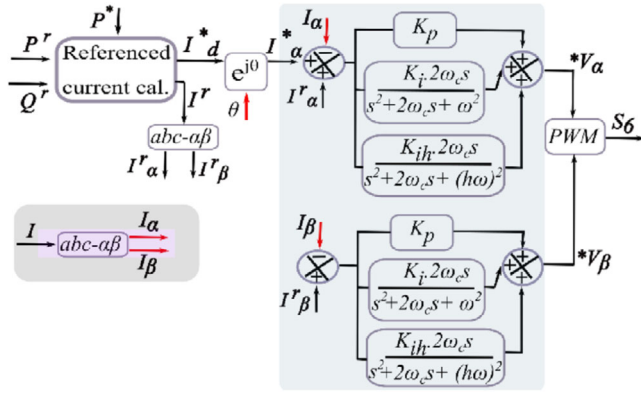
$P^*$

$P^r$

$Q^r$

Referenced current cal.

$I^*_d$

$e^{j\theta}$

$\theta$

$I^*_\alpha$

$I^r$

$abc\text{-}\alpha\beta$

$I^r_\alpha$

$I^r_\beta$

$I_\alpha$

$I^r_\alpha$

$K_p$

$\frac{K_i.2\omega_c s}{s^2+2\omega_c s+\omega^2}$

$\frac{K_{ih}.2\omega_c s}{s^2+2\omega_c s+(h\omega)^2}$

$^*V_\alpha$

PWM

$S_6$

$I$

$abc\text{-}\alpha\beta$

$I_\alpha$

$I_\beta$

$I_\beta$

$I^r_\beta$

$K_p$

$\frac{K_i.2\omega_c s}{s^2+2\omega_c s+\omega^2}$

$\frac{K_{ih}.2\omega_c s}{s^2+2\omega_c s+(h\omega)^2}$

$^*V_\beta$